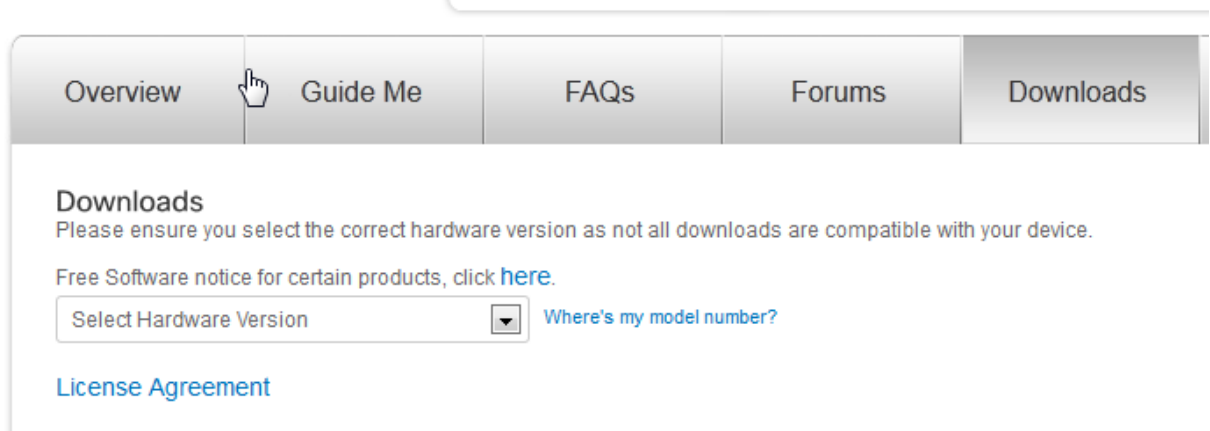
Overview | Guide Me | FAQs | Forums | Downloads

Downloads
Please ensure you select the correct hardware version as not all downloads are compatible with your device.

Free Software notice for certain products, click here.

Select Hardware Version

Where's my model number?

License Agreement